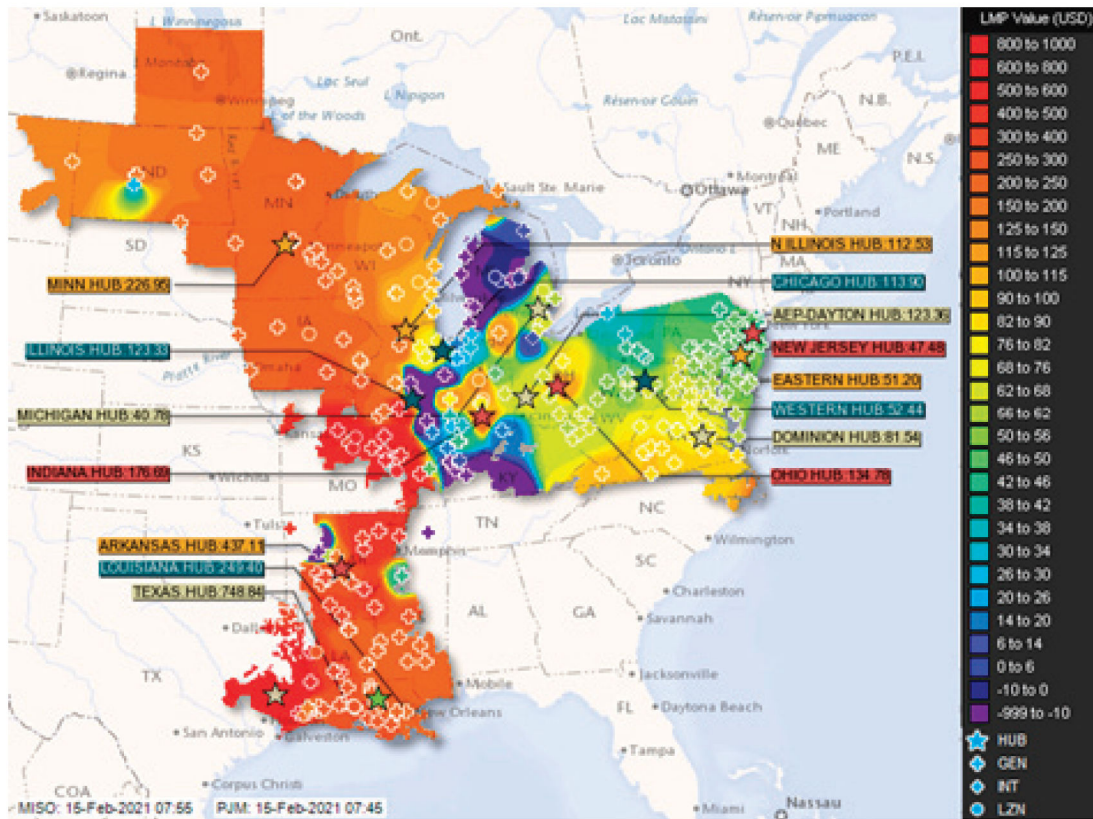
Saskatoon
L. Winnipegosis
Ont.
Lac Mistassini
Réservoir Pipmuacan
Regina
L. Manitoba
Winnipeg
Lac Seul
L. Nipigon
Réservoir Gouin
P.E.I.
Lake of the Woods
Québec
N.B.
ME
N.S.
ND
Montreal
Ottawa
VT
Sault Ste. Marie
Portland
MN
NH
MA
SD
N ILLINOIS HUB:112.53
Minneapolis
WI
Toronto
NY
MINN HUB:226.95
CHICAGO HUB:113.90
AEP-DAYTON HUB:123.36
IA
New York
ILLINOIS HUB:123.33
NEW JERSEY HUB:47.48
Platte River
Omaha
PA
EASTERN HUB:51.20
MICHIGAN HUB:40.78
WESTERN HUB:52.44
KS
DOMINION HUB:81.54
Norfolk
Wichita
MO
INDIANA HUB:176.69
KY
OHIO HUB:134.78
NC
TN
Tulsa
ARKANSAS HUB:437.11
Memphis
Wilmington
LOUISIANA HUB:249.40
SC
TEXAS HUB:748.84
Charleston
AL
GA
Dallas
Savannah
TX
Jacksonville
Mobile
LA
FL
Daytona Beach
New Orleans
San Antonio
Galveston
Tampa
Corpus Christi
COA
Nassau
Miami
MISO: 15-Feb-2021 07:55
PJM: 15-Feb-2021 07:45
LMP Value (USD)
800 to 1000
600 to 800
500 to 600
400 to 500
300 to 400
250 to 300
200 to 250
150 to 200
125 to 150
115 to 125
100 to 115
90 to 100
82 to 90
76 to 82
68 to 76
62 to 68
66 to 62
50 to 56
46 to 50
42 to 46
38 to 42
34 to 38
30 to 34
26 to 30
20 to 26
14 to 20
6 to 14
0 to 6
-10 to 0
-999 to -10
HUB
GEN
INT
LZN